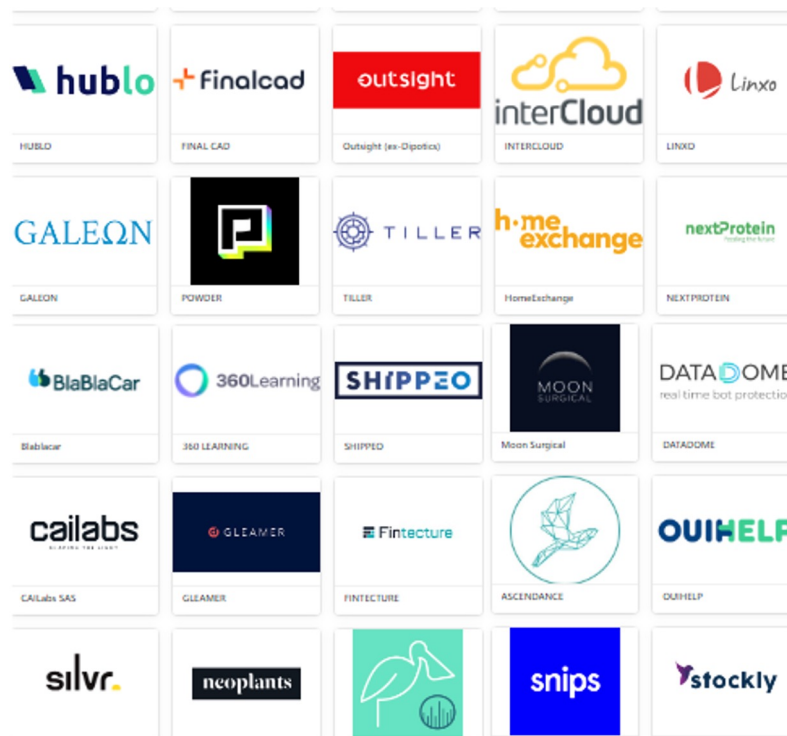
hublo

HUBLO

finalcad

FINAL CAD

outsight

Outsight (ex-Dipotics)

interCloud

INTERCLOUD

Linxo

LINXO

GALEΩN

GALEON

POWDER

TILLER

TILLER

home exchange

HomeExchange

nextProtein

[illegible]

NEXTPROTEIN

BlaBlaCar

Blablacar

360Learning

360 LEARNING

SHIPPEO

SHIPPEO

MOON SURGICAL

Moon Surgical

DATADOME

real time bot protectio

DATADOME

cailabs

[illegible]

CAILabs SAS

GLEAMER

GLEAMER

Fintecture

FINTECTURE

ASCENDANCE

OUIHELP

OUIHELP

silvr.

neoplants

snips

stockly